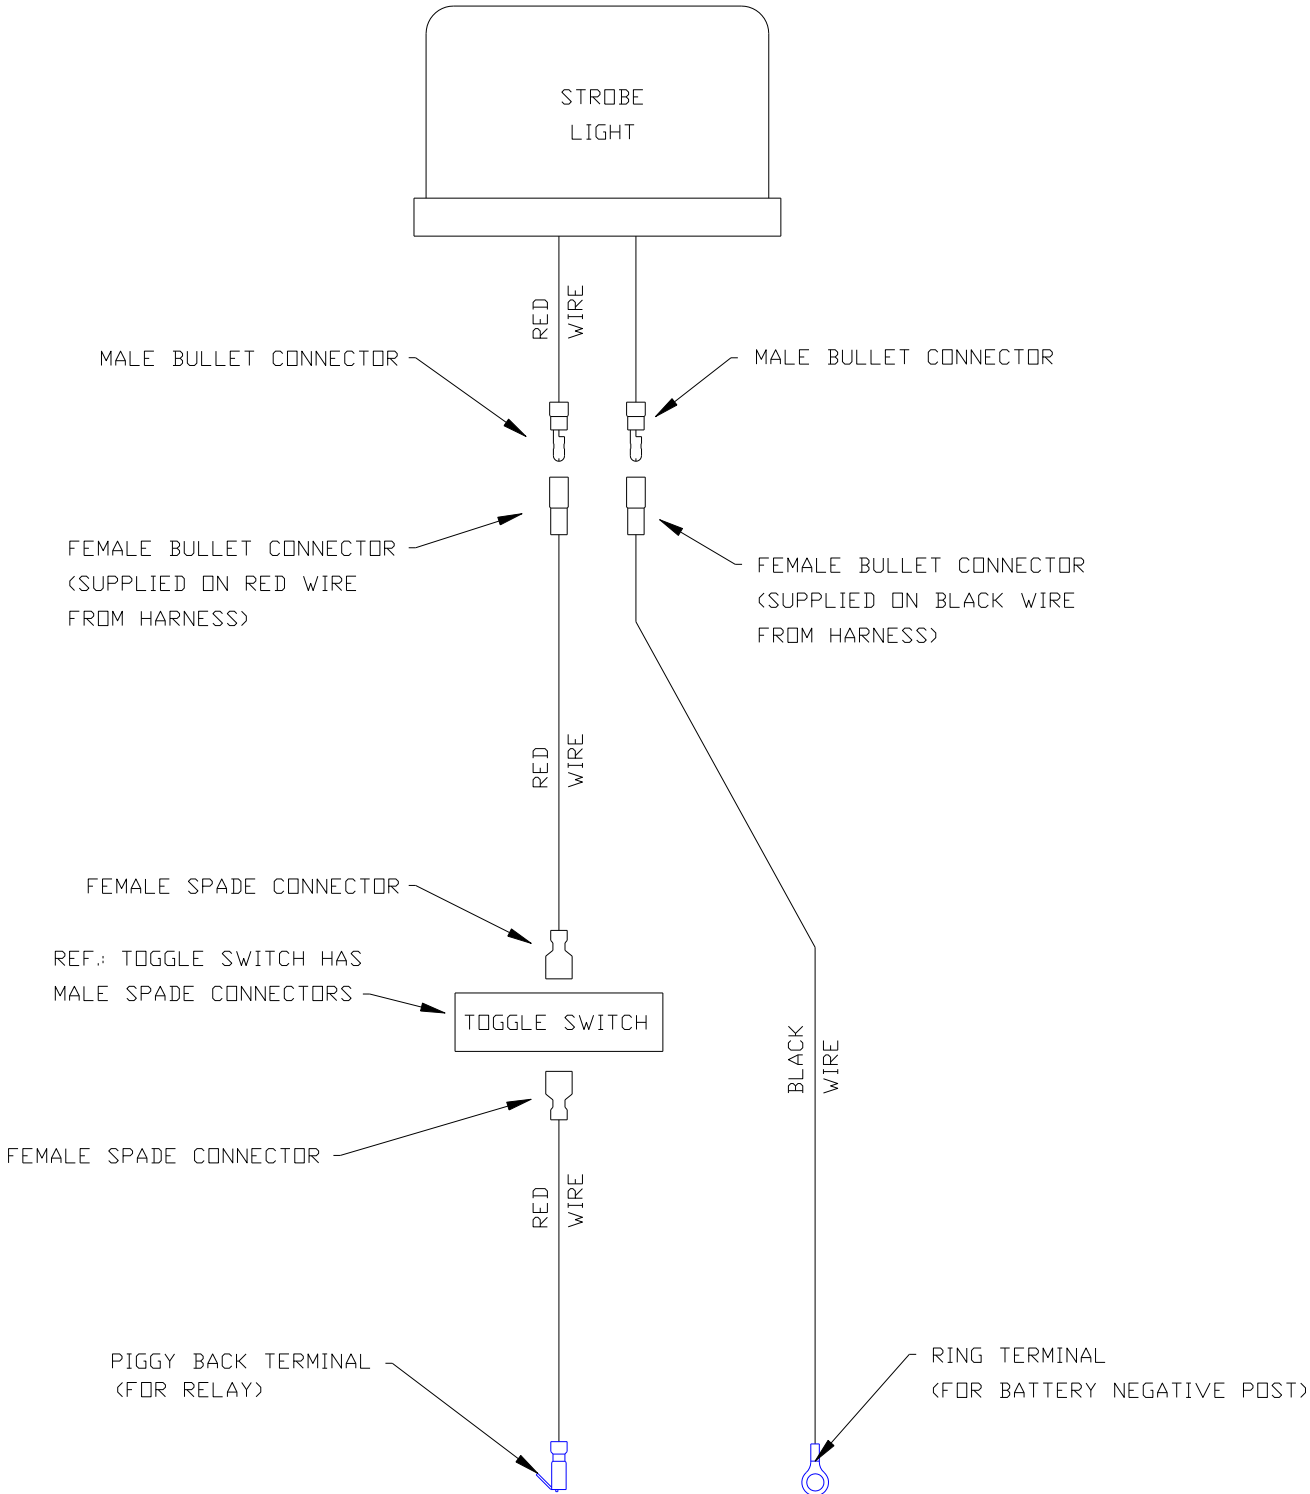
STROBE LIGHT

RED WIRE

MALE BULLET CONNECTOR

MALE BULLET CONNECTOR

FEMALE BULLET CONNECTOR (SUPPLIED ON RED WIRE FROM HARNESS)

FEMALE BULLET CONNECTOR (SUPPLIED ON BLACK WIRE FROM HARNESS)

RED WIRE

FEMALE SPADE CONNECTOR

REF.: TOGGLE SWITCH HAS MALE SPADE CONNECTORS

TOGGLE SWITCH

BLACK WIRE

FEMALE SPADE CONNECTOR

RED WIRE

PIGGY BACK TERMINAL (FOR RELAY)

RING TERMINAL (FOR BATTERY NEGATIVE POST)